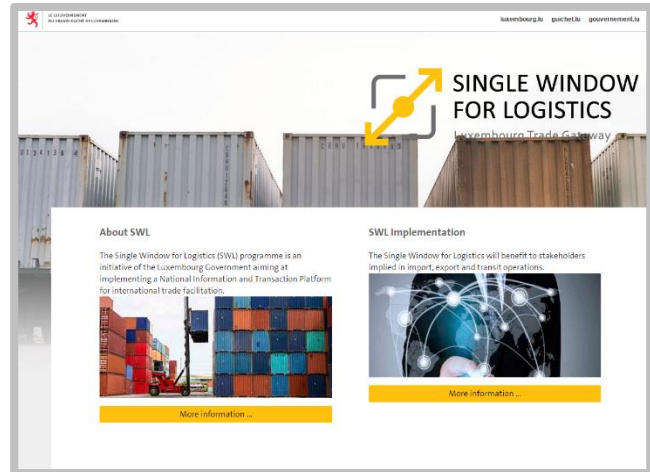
LE GOUVERNEMENT DU GRAND-DUCHÉ DE LUXEMBOURG

luxembourg.lu guichet.lu gouvernement.lu

SINGLE WINDOW FOR LOGISTICS
Luxembourg Trade Gateway

About SWL

The Single Window for Logistics (SWL) programme is an initiative of the Luxembourg Government aiming at implementing a National Information and Transaction Platform for international trade facilitation.

More information ...

SWL Implementation

The Single Window for Logistics will benefit to stakeholders implied in import, export and transit operations.

More information ...